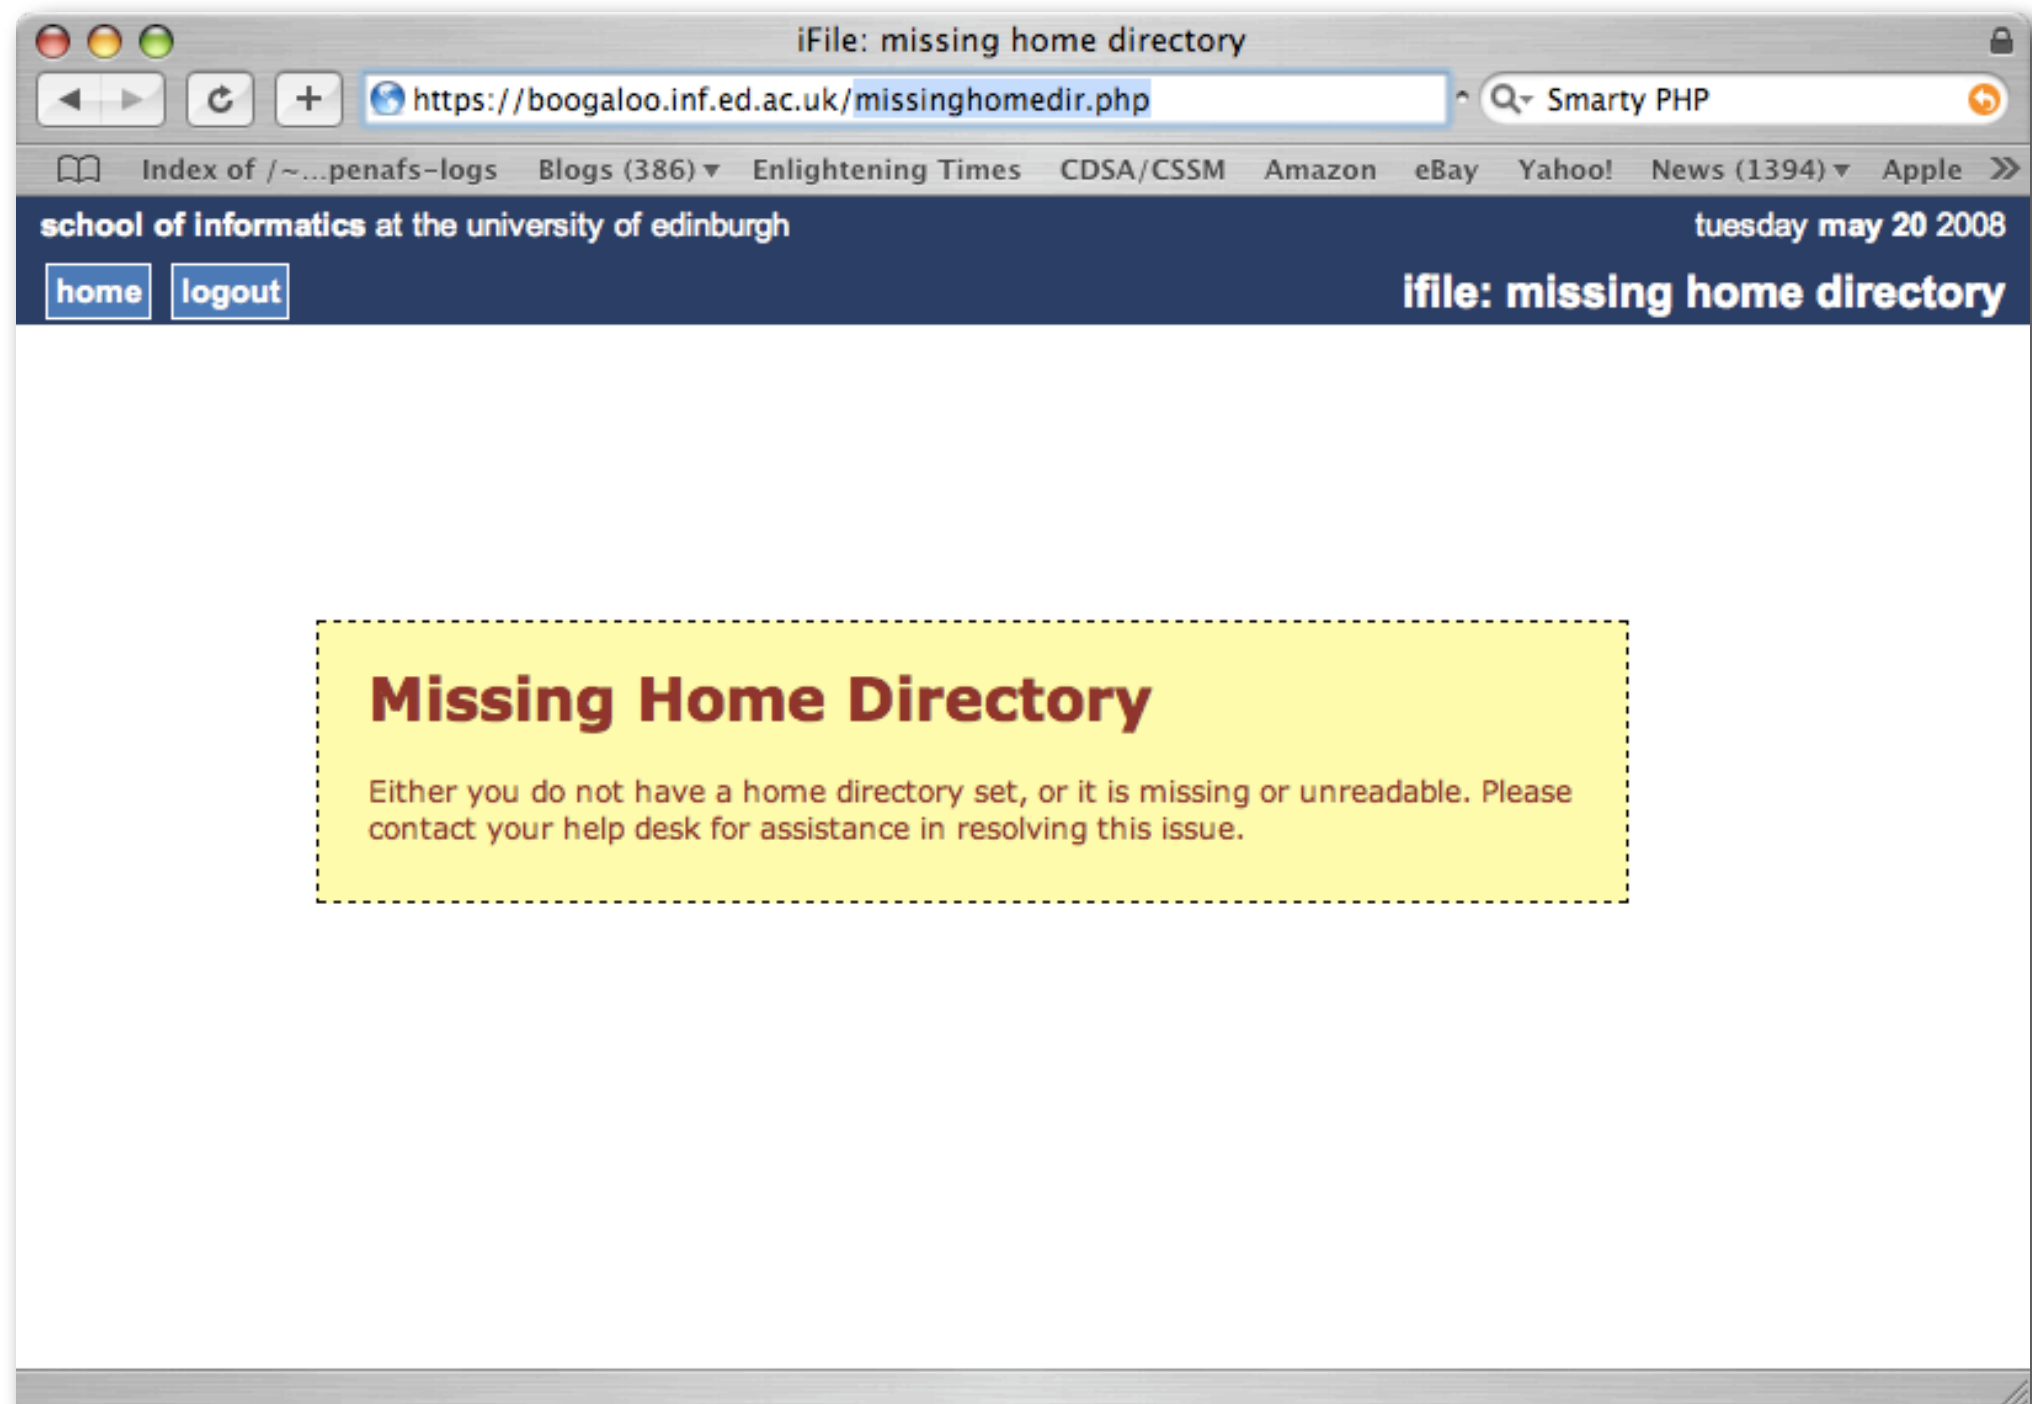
iFile: missing home directory

https://boogaloo.inf.ed.ac.uk/missinghomedir.php

Smarty PHP

Index of /~...penafs-logs Blogs (386) Enlightening Times CDSA/CSSM Amazon eBay Yahoo! News (1394) Apple

school of informatics at the university of edinburgh

tuesday may 20 2008

home logout

ifile: missing home directory

Missing Home Directory

Either you do not have a home directory set, or it is missing or unreadable. Please contact your help desk for assistance in resolving this issue.